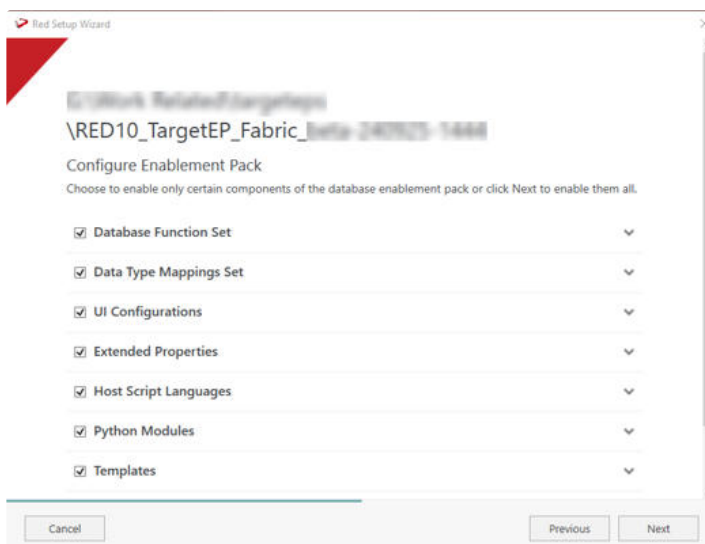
Red Setup Wizard

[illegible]
\RED10_TargetEP_Fabric_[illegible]

Configure Enablement Pack

Choose to enable only certain components of the database enablement pack or click Next to enable them all.

☑ Database Function Set

☑ Data Type Mappings Set

☑ UI Configurations

☑ Extended Properties

☑ Host Script Languages

☑ Python Modules

☑ Templates

Cancel

Previous

Next